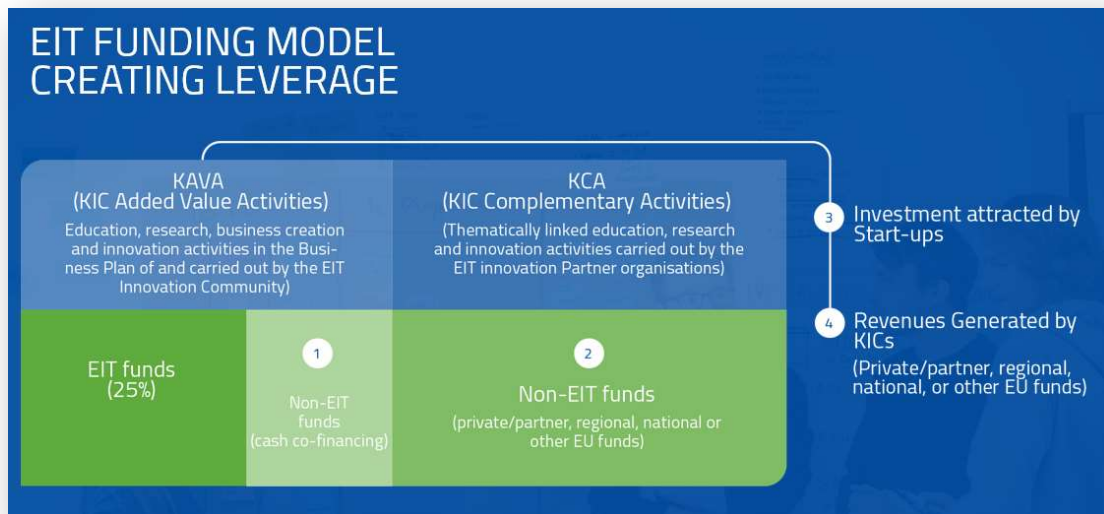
EIT FUNDING MODEL CREATING LEVERAGE

KAVA (KIC Added Value Activities)

Education, research, business creation and innovation activities in the Business Plan of and carried out by the EIT Innovation Community)

KCA (KIC Complementary Activities)

(Thematically linked education, research and innovation activities carried out by the EIT innovation Partner organisations)

3 Investment attracted by Start-ups

4 Revenues Generated by KICs

(Private/partner, regional, national, or other EU funds)

EIT funds (25%)

1

Non-EIT funds (cash co-financing)

2

Non-EIT funds

(private/partner, regional, national or other EU funds)